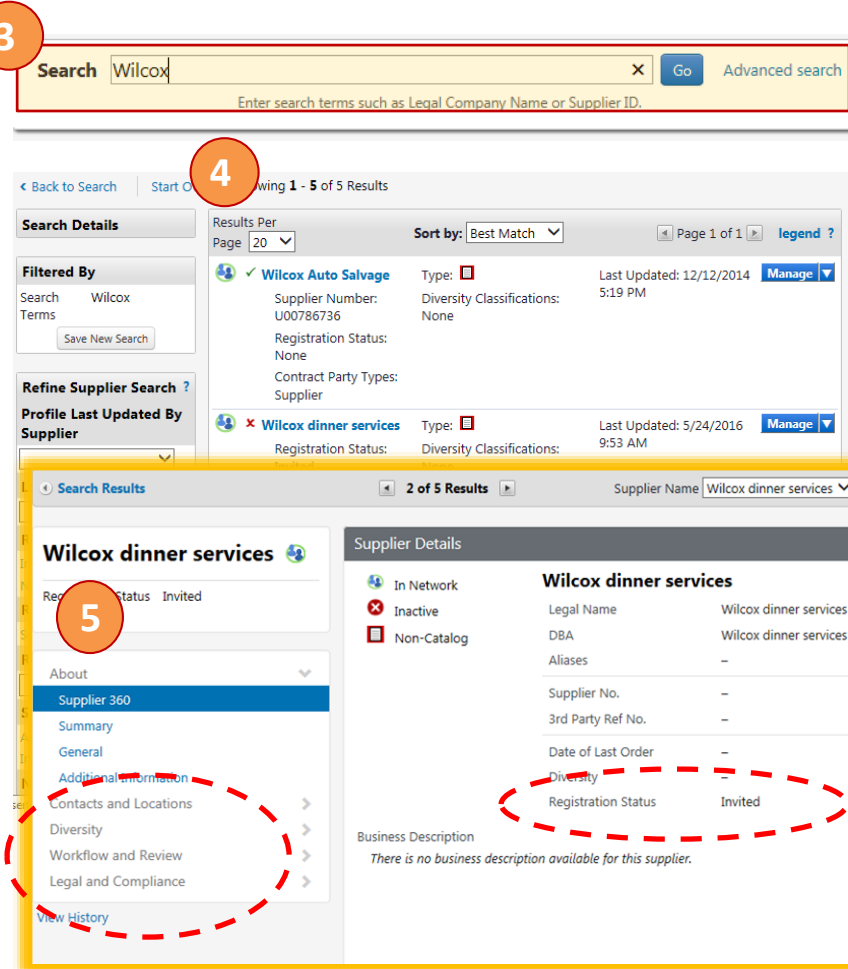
3

Search Wilcox × Go Advanced search

Enter search terms such as Legal Company Name or Supplier ID.

4

‹ Back to Search Start O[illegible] wing 1 - 5 of 5 Results

Search Details

Filtered By

Search Terms Wilcox

Save New Search

Refine Supplier Search ?

Profile Last Updated By Supplier

Results Per Page 20

Sort by: Best Match

Page 1 of 1 legend ?

✓ Wilcox Auto Salvage
Supplier Number: U00786736
Registration Status: None
Contract Party Types: Supplier

Type:
Diversity Classifications: None

Last Updated: 12/12/2014 5:19 PM

Manage

× Wilcox dinner services
Registration Status: Invited

Type:
Diversity Classifications: None

Last Updated: 5/24/2016 9:53 AM

Manage

Search Results

2 of 5 Results

Supplier Name Wilcox dinner services

Wilcox dinner services

Re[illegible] Status Invited

5

About
Supplier 360
Summary
General
Additional Information
Contacts and Locations
Diversity
Workflow and Review
Legal and Compliance
View History

Supplier Details

In Network
Inactive
Non-Catalog

Wilcox dinner services

| Legal Name | Wilcox dinner services |
|---|---|
| DBA | Wilcox dinner services |
| Aliases | – |
| Supplier No. | – |
| 3rd Party Ref No. | – |
| Date of Last Order | – |
| Diversity | – |
| Registration Status | Invited |

Business Description
There is no business description available for this supplier.